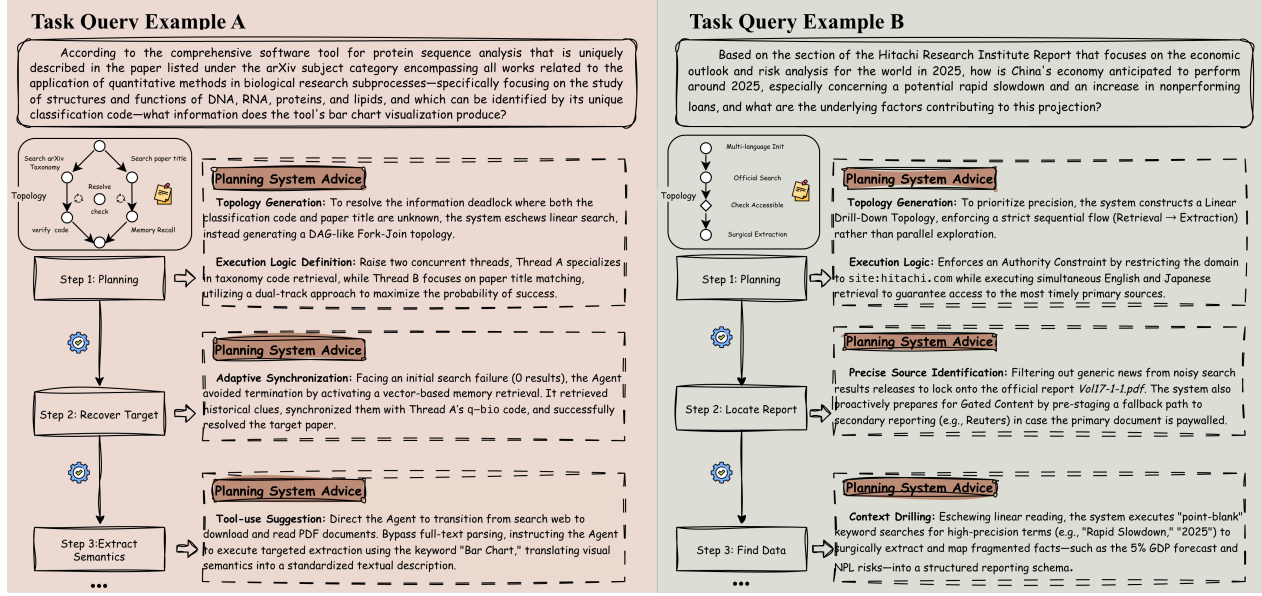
Task Query Example A

According to the comprehensive software tool for protein sequence analysis that is uniquely described in the paper listed under the arXiv subject category encompassing all works related to the application of quantitative methods in biological research subprocesses—specifically focusing on the study of structures and functions of DNA, RNA, proteins, and lipids, and which can be identified by its unique classification code—what information does the tool's bar chart visualization produce?

Search arXiv Taxonomy
Search paper title
Resolve
check
verify code
Memory Recall
Topology

Planning System Advice

Topology Generation: To resolve the information deadlock where both the classification code and paper title are unknown, the system eschews linear search, instead generating a DAG-like Fork-Join topology.

Execution Logic Definition: Raise two concurrent threads, Thread A specializes in taxonomy code retrieval, while Thread B focuses on paper title matching, utilizing a dual-track approach to maximize the probability of success.

Step 1: Planning

Planning System Advice

Adaptive Synchronization: Facing an initial search failure (0 results), the Agent avoided termination by activating a vector-based memory retrieval. It retrieved historical clues, synchronized them with Thread A's q-bio code, and successfully resolved the target paper.

Step 2: Recover Target

Planning System Advice

Tool-use Suggestion: Direct the Agent to transition from search web to download and read PDF documents. Bypass full-text parsing, instructing the Agent to execute targeted extraction using the keyword "Bar Chart," translating visual semantics into a standardized textual description.

Step 3:Extract Semantics

•••

Task Query Example B

Based on the section of the Hitachi Research Institute Report that focuses on the economic outlook and risk analysis for the world in 2025, how is China's economy anticipated to perform around 2025, especially concerning a potential rapid slowdown and an increase in nonperforming loans, and what are the underlying factors contributing to this projection?

Multi-language Init
Official Search
Check Accessible
Surgical Extraction
Topology

Planning System Advice

Topology Generation: To prioritize precision, the system constructs a Linear Drill-Down Topology, enforcing a strict sequential flow (Retrieval → Extraction) rather than parallel exploration.

Execution Logic: Enforces an Authority Constraint by restricting the domain to site:hitachi.com while executing simultaneous English and Japanese retrieval to guarantee access to the most timely primary sources.

Step 1: Planning

Planning System Advice

Precise Source Identification: Filtering out generic news from noisy search results releases to lock onto the official report Vol17-1-1.pdf. The system also proactively prepares for Gated Content by pre-staging a fallback path to secondary reporting (e.g., Reuters) in case the primary document is paywalled.

Step 2: Locate Report

Planning System Advice

Context Drilling: Eschewing linear reading, the system executes "point-blank" keyword searches for high-precision terms (e.g., "Rapid Slowdown," "2025") to surgically extract and map fragmented facts—such as the 5% GDP forecast and NPL risks—into a structured reporting schema.

Step 3: Find Data

•••